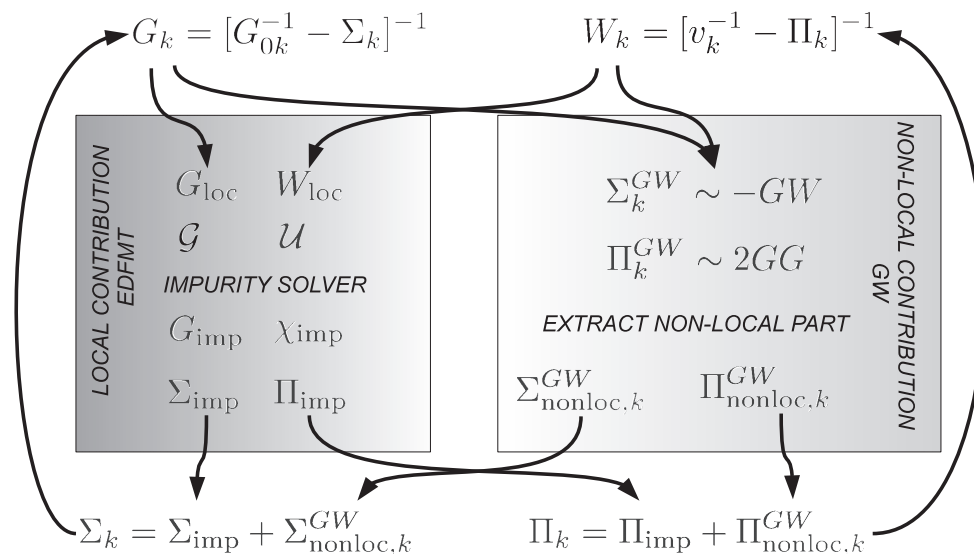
$G_k = [G_{0k}^{-1} - \Sigma_k]^{-1}$

$W_k = [v_k^{-1} - \Pi_k]^{-1}$

LOCAL CONTRIBUTION EDFMT

$G_{\text{loc}}$ $W_{\text{loc}}$

$\mathcal{G}$ $\mathcal{U}$

IMPURITY SOLVER

$G_{\text{imp}}$ $\chi\text{imp}$

$\Sigma_{\text{imp}}$ $\Pi_{\text{imp}}$

NON-LOCAL CONTRIBUTION GW

$\Sigma_k^{GW} \sim -GW$

$\Pi_k^{GW} \sim 2GG$

EXTRACT NON-LOCAL PART

$\Sigma_{\text{nonloc.}k}^{GW}$ $\Pi_{\text{nonloc.}k}^{GW}$

$\Sigma_k = \Sigma_{\text{imp}} + \Sigma_{\text{nonloc.}k}^{GW}$

$\Pi_k = \Pi_{\text{imp}} + \Pi_{\text{nonloc.}k}^{GW}$